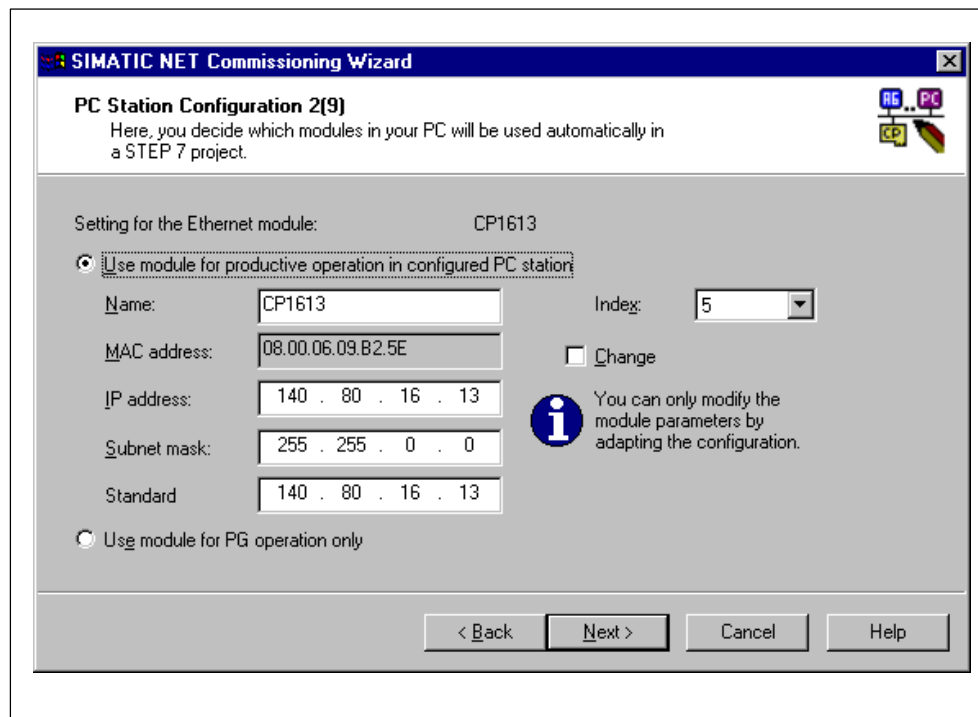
SIMATIC NET Commissioning Wizard

PC Station Configuration 2(9)
Here, you decide which modules in your PC will be used automatically in a STEP 7 project.

AG .. PC
CP

Setting for the Ethernet module: CP1613

Use module for productive operation in configured PC station

Name: CP1613

Index: 5

MAC address: 08.00.06.09.B2.5E

Change

IP address: 140 . 80 . 16 . 13

You can only modify the module parameters by adapting the configuration.

Subnet mask: 255 . 255 . 0 . 0

Standard 140 . 80 . 16 . 13

Use module for PG operation only

< Back | Next > | Cancel | Help